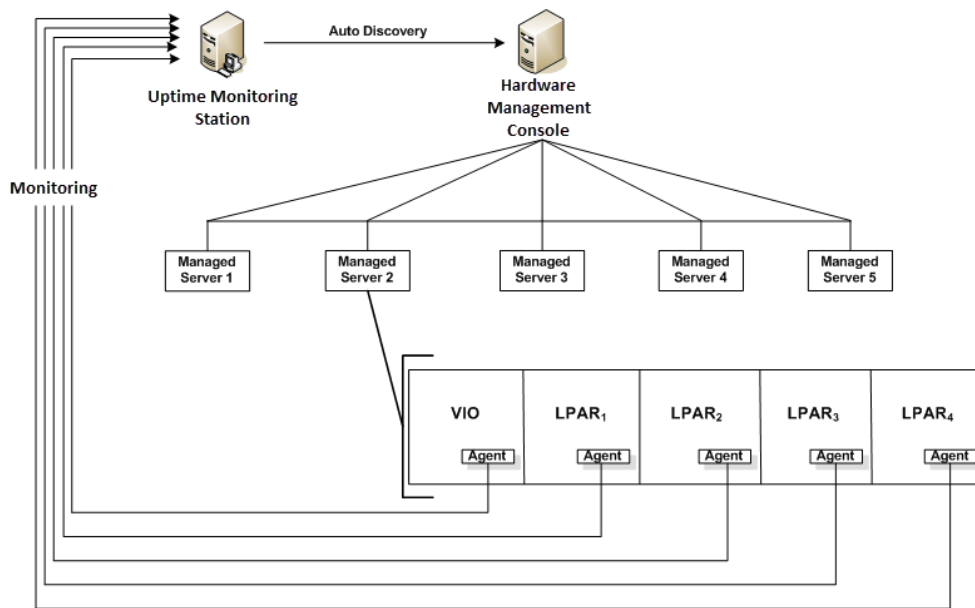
Auto Discovery

Uptime Monitoring Station

Hardware Management Console

Monitoring

Managed Server 1

Managed Server 2

Managed Server 3

Managed Server 4

Managed Server 5

VIO

Agent

LPAR$_1$

Agent

LPAR$_2$

Agent

LPAR$_3$

Agent

LPAR$_4$

Agent